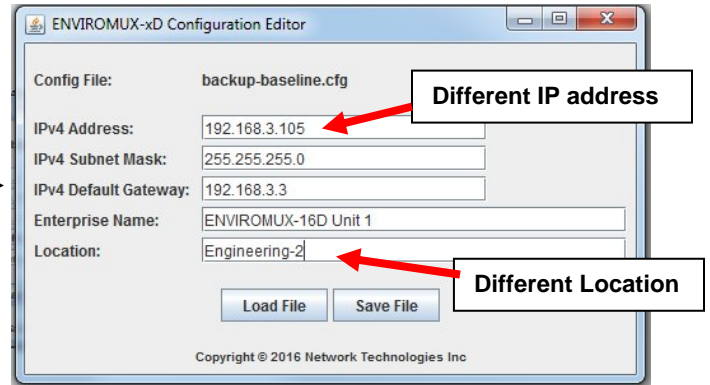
ENVIROMUX-xD Configuration Editor

Config File: backup-baseline.cfg

Different IP address

IPv4 Address: 192.168.3.105
IPv4 Subnet Mask: 255.255.255.0
IPv4 Default Gateway: 192.168.3.3
Enterprise Name: ENVIROMUX-16D Unit 1
Location: Engineering-2

Different Location

Load File Save File

Copyright © 2016 Network Technologies Inc